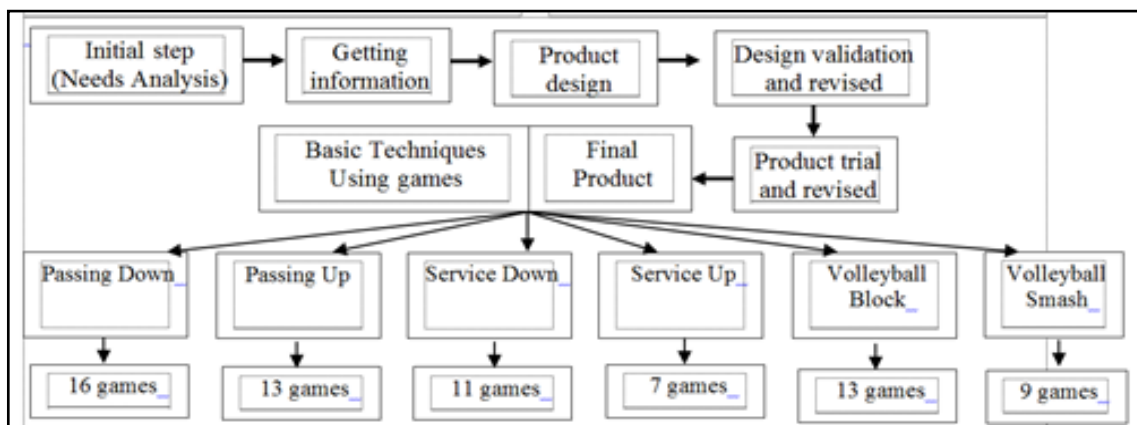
Initial step (Needs Analysis)

Getting information

Product design

Design validation and revised

Product trial and revised

Final Product

Basic Techniques Using games

Passing Down

Passing Up

Service Down

Service Up

Volleyball Block

Volleyball Smash

16 games

13 games

11 games

7 games

13 games

9 games